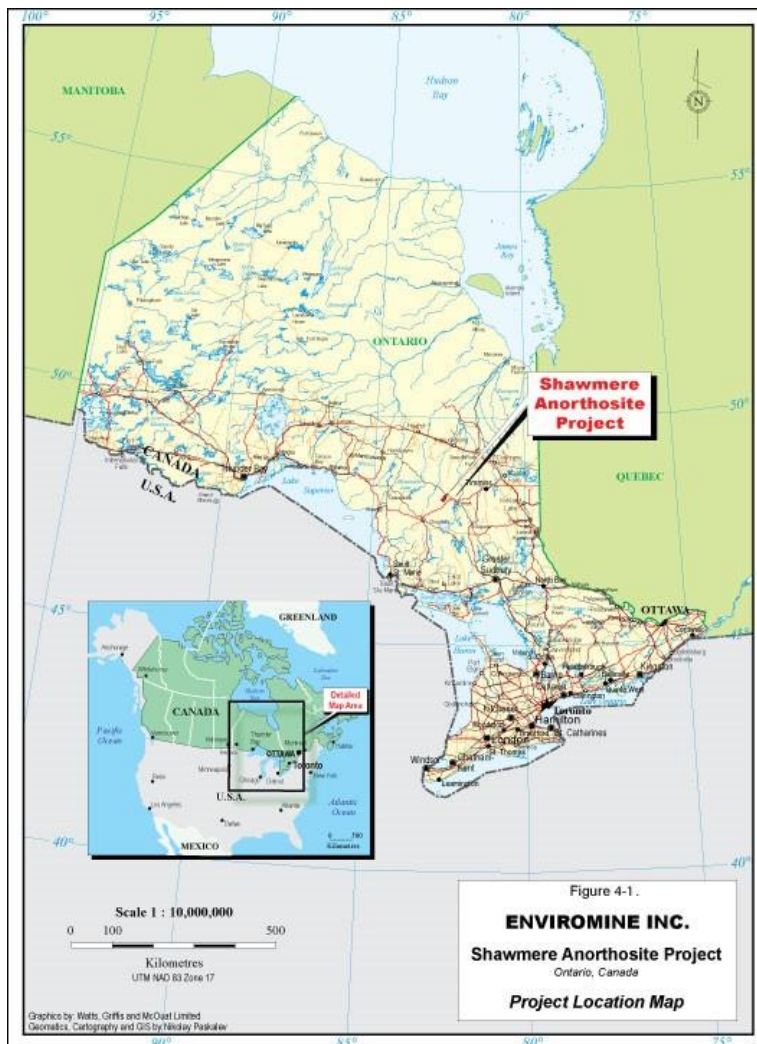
100°
95°
90°
85°
80°
75°

MANITOBA

Hudson Bay

N

55°
55°

James Bay

ONTARIO

50°
50°

Shawmere Anorthosite Project

CANADA
U.S.A.

Thunder Bay

Lake Superior

Timmins

QUEBEC

Sudbury

North Bay

Sault Ste. Marie

45°
45°

OTTAWA

Kingston

Barrie

Toronto

Hamilton

London

St. Catharines

Windsor

Chatham

Kent

Leamington

GREENLAND

CANADA

Detailed Map Area

Pacific Ocean

Atlantic Ocean

OTTAWA

Toronto

U.S.A.

MEXICO

0 500
Kilometres

40°
40°

Scale 1 : 10,000,000
0 100 500
Kilometres
UTM NAD 83 Zone 17

Graphics by: Watts, Griffis and McOuat Limited
Geomatics, Cartography and GIS by Nikolay Paskalev

Figure 4-1.
ENVIROMINE INC.
Shawmere Anorthosite Project
Ontario, Canada
Project Location Map

90°
85°
80°
75°